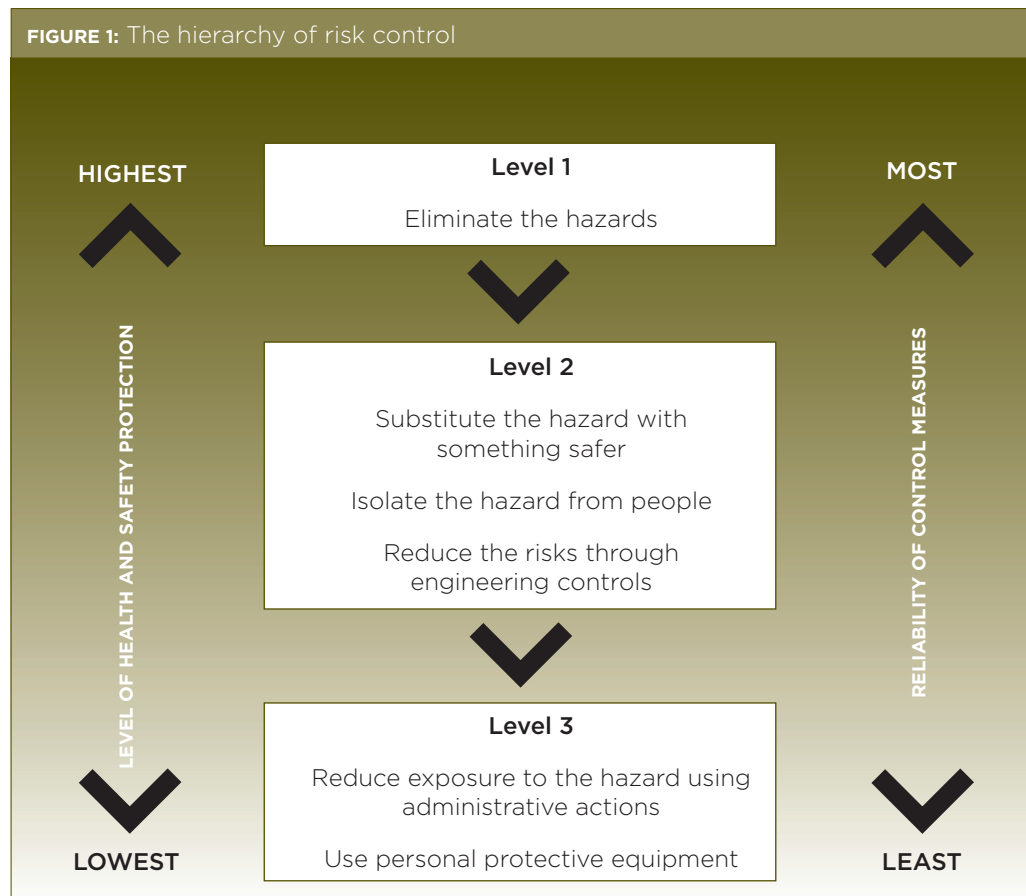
FIGURE 1: The hierarchy of risk control

HIGHEST

LEVEL OF HEALTH AND SAFETY PROTECTION

LOWEST

Level 1

Eliminate the hazards

Level 2

Substitute the hazard with something safer

Isolate the hazard from people

Reduce the risks through engineering controls

Level 3

Reduce exposure to the hazard using administrative actions

Use personal protective equipment

MOST

RELIABILITY OF CONTROL MEASURES

LEAST